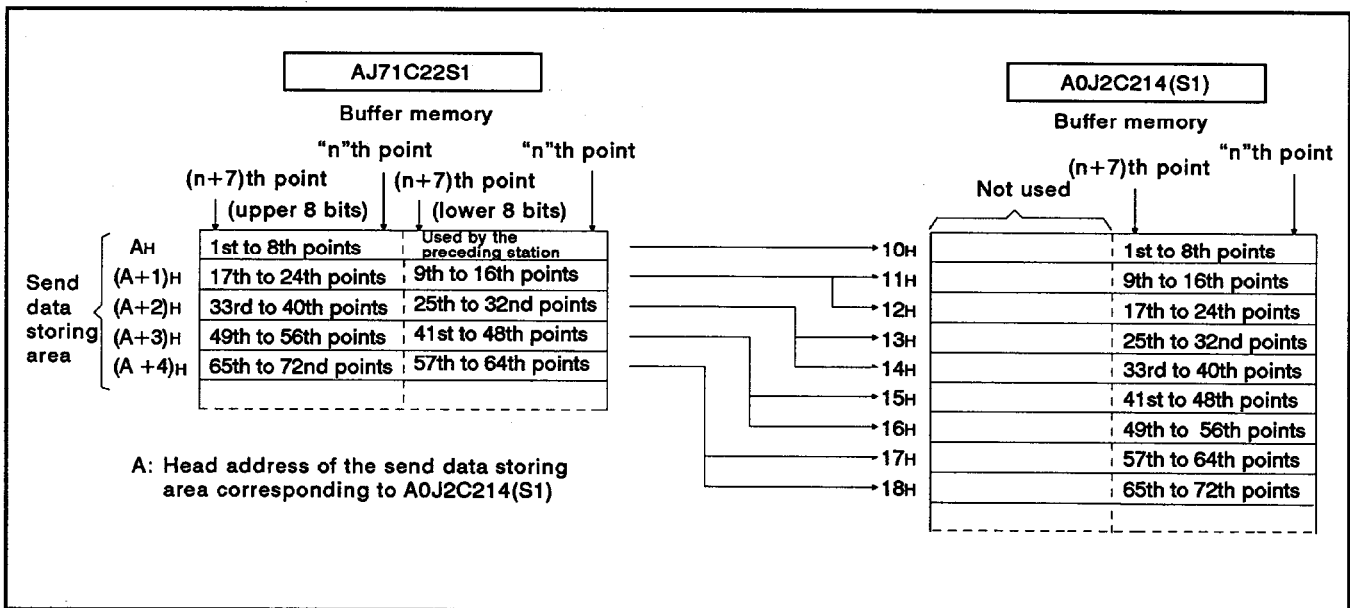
AJ71C22S1

Buffer memory

"n"th point

"n"th point

(n+7)th point (upper 8 bits)

(n+7)th point (lower 8 bits)

Send data storing area

| | | |
|---|---|---|
| $A_H$ | 1st to 8th points | Used by the preceding station |
| $(A+1)_H$ | 17th to 24th points | 9th to 16th points |
| $(A+2)_H$ | 33rd to 40th points | 25th to 32nd points |
| $(A+3)_H$ | 49th to 56th points | 41st to 48th points |
| $(A+4)_H$ | 65th to 72nd points | 57th to 64th points |

A: Head address of the send data storing area corresponding to A0J2C214(S1)

A0J2C214(S1)

Buffer memory

Not used

(n+7)th point

"n"th point

| | | |
|---|---|---|
| $10_H$ | | 1st to 8th points |
| $11_H$ | | 9th to 16th points |
| $12_H$ | | 17th to 24th points |
| $13_H$ | | 25th to 32nd points |
| $14_H$ | | 33rd to 40th points |
| $15_H$ | | 41st to 48th points |
| $16_H$ | | 49th to 56th points |
| $17_H$ | | 57th to 64th points |
| $18_H$ | | 65th to 72th points |